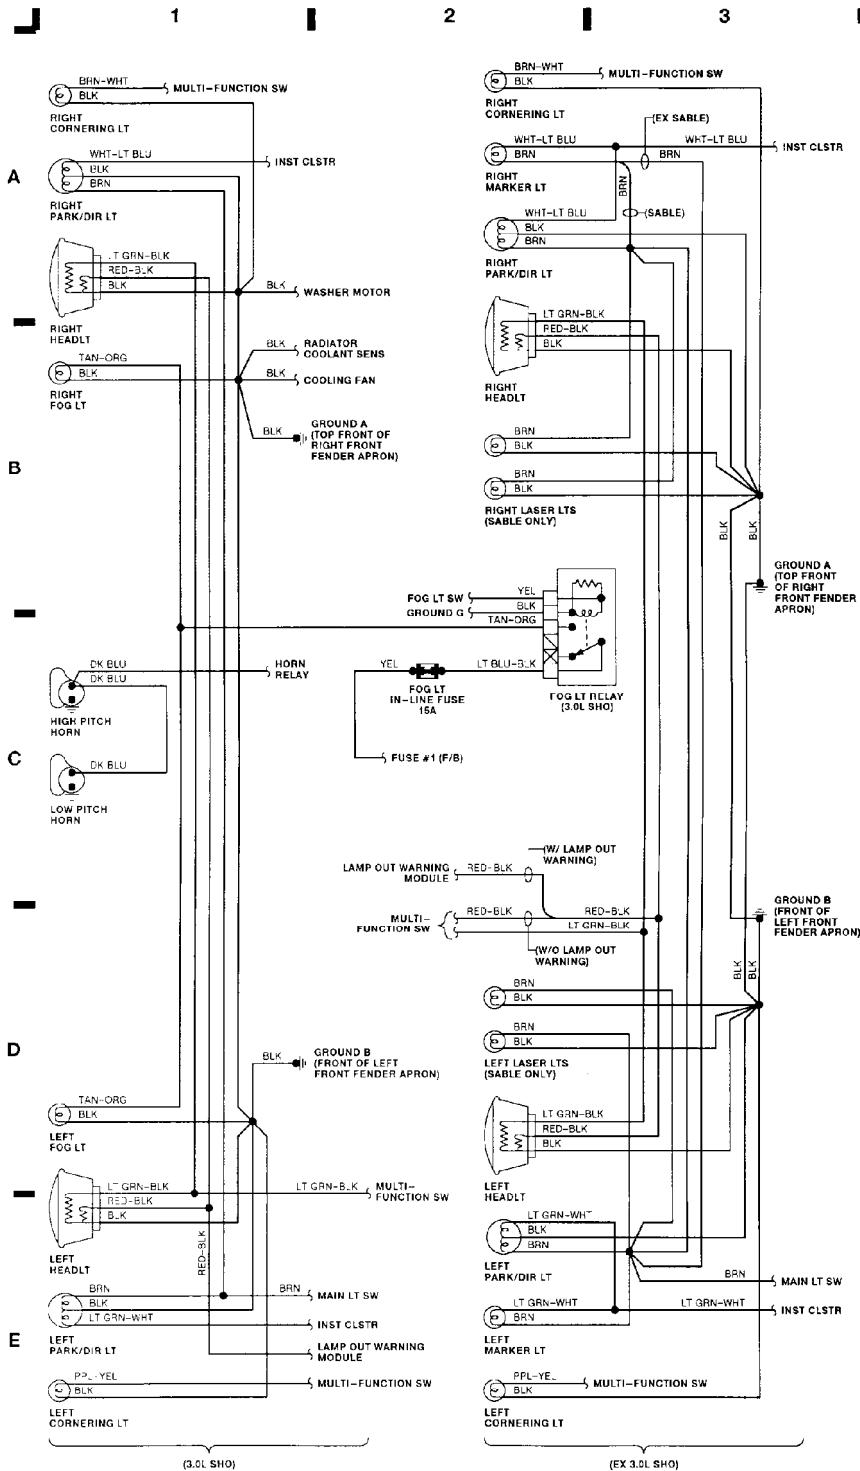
1 2 3

A

B

C

D

E

BRN-WHT
BLK
MULTI-FUNCTION SW
RIGHT CORNERING LT

WHT-LT BLU
BLK
BRN
INST CLSTR
RIGHT PARK/DIR LT

LT GRN-BLK
RED-BLK
BLK
BLK
WASHER MOTOR
RIGHT HEADLT

BLK
RADIATOR COOLANT SENS

TAN-ORG
BLK
BLK
COOLING FAN
RIGHT FOG LT

BLK
GROUND A (TOP FRONT OF RIGHT FRONT FENDER APRON)

DK BLU
DK BLU
HORN RELAY
HIGH PITCH HORN

DK BLU
LOW PITCH HORN

BLK
GROUND B (FRONT OF LEFT FRONT FENDER APRON)

TAN-ORG
BLK
LEFT FOG LT

LT GRN-BLK
RED-BLK
BLK
LT GRN-BLK
MULTI-FUNCTION SW
LEFT HEADLT

RED-BLK

BRN
BLK
LT GRN-WHT
BRN
MAIN LT SW
INST CLSTR
LEFT PARK/DIR LT

LAMP OUT WARNING MODULE

PPL-YEL
BLK
MULTI-FUNCTION SW
LEFT CORNERING LT

(3.0L SHO)

FOG LT SW
GROUND G
YEL
BLK
TAN-ORG

YEL
LT BLU-BLK
FOG LT IN-LINE FUSE 15A
FOG LT RELAY (3.0L SHO)

FUSE #1 (F/B)

LAMP OUT WARNING MODULE
RED-BLK
(W/ LAMP OUT WARNING)

MULTI-FUNCTION SW
RED-BLK
RED-BLK
LT GRN-BLK
(W/O LAMP OUT WARNING)

BRN-WHT
BLK
MULTI-FUNCTION SW
RIGHT CORNERING LT

(EX SABLE)
WHT-LT BLU
BRN
WHT-LT BLU
BRN
INST CLSTR
BRN
RIGHT MARKER LT

WHT-LT BLU
(SABLE)
BLK
BRN
RIGHT PARK/DIR LT

LT GRN-BLK
RED-BLK
BLK
RIGHT HEADLT

BRN
BLK

BRN
BLK
RIGHT LASER LTS (SABLE ONLY)

BLK
BLK
GROUND A (TOP FRONT OF RIGHT FRONT FENDER APRON)

GROUND B (FRONT OF LEFT FRONT FENDER APRON)

BLK
BLK

BRN
BLK

BRN
BLK
LEFT LASER LTS (SABLE ONLY)

LT GRN-BLK
RED-BLK
BLK
LEFT HEADLT

LT GRN-WHT
BLK
BRN
LEFT PARK/DIR LT
BRN
MAIN LT SW

LT GRN-WHT
BRN
LT GRN-WHT
INST CLSTR
LEFT MARKER LT

PPL-YEL
BLK
MULTI-FUNCTION SW
LEFT CORNERING LT

(EX 3.0L SHO)